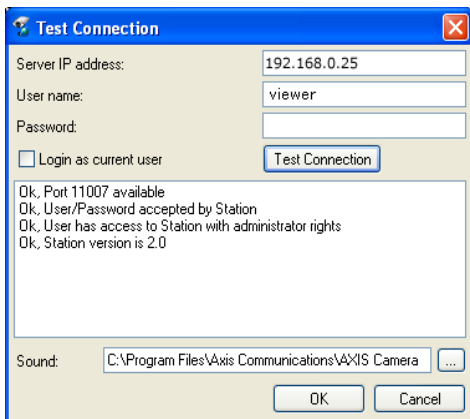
Test Connection

Server IP address: 192.168.0.25

User name: viewer

Password:

Login as current user

Test Connection

Ok, Port 11007 available
Ok, User/Password accepted by Station
Ok, User has access to Station with administrator rights
Ok, Station version is 2.0

Sound: C:\Program Files\Axis Communications\AXIS Camera ...

OK

Cancel